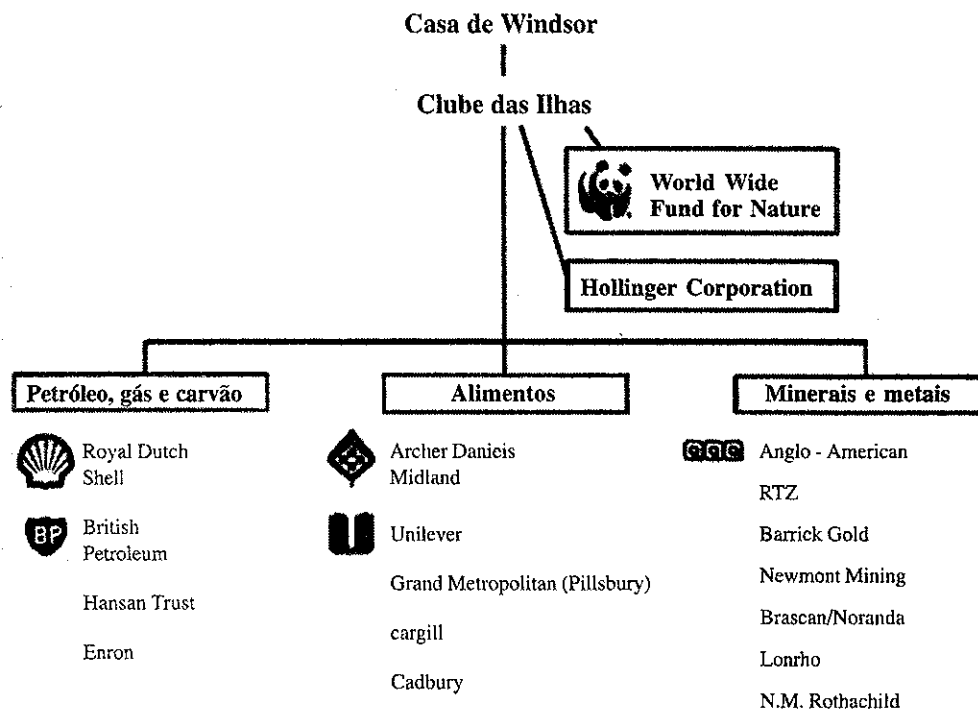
Casa de Windsor

Clube das Ilhas

World Wide Fund for Nature

Hollinger Corporation

Petróleo, gás e carvão

Royal Dutch Shell

BP British Petroleum

Hansan Trust

Enron

Alimentos

Archer Danieis Midland

Unilever

Grand Metropolitan (Pillsbury)

cargill

Cadbury

Minerais e metais

Anglo - American

RTZ

Barrick Gold

Newmont Mining

Brascan/Noranda

Lonrho

N.M. Rothachild